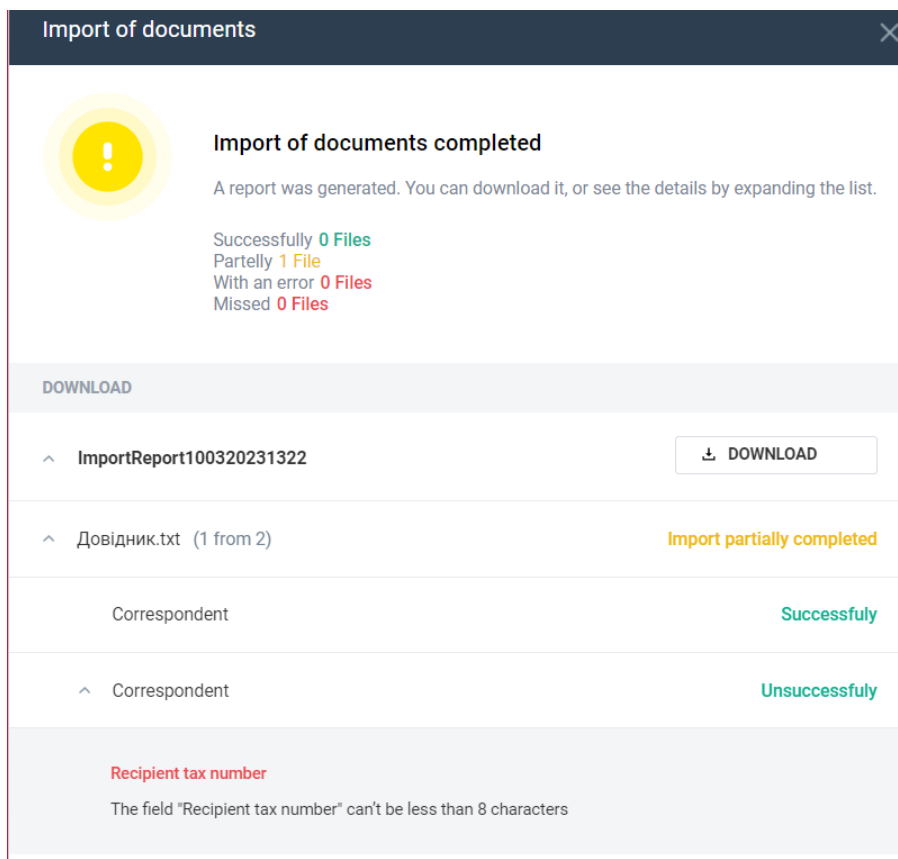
Import of documents

Import of documents completed

A report was generated. You can download it, or see the details by expanding the list.

Successfully 0 Files
Partelly 1 File
With an error 0 Files
Missed 0 Files

DOWNLOAD

ImportReport100320231322

DOWNLOAD

Довідник.txt (1 from 2)

Import partially completed

Correspondent

Successfuly

Correspondent

Unsuccessfuly

Recipient tax number

The field "Recipient tax number" can't be less than 8 characters